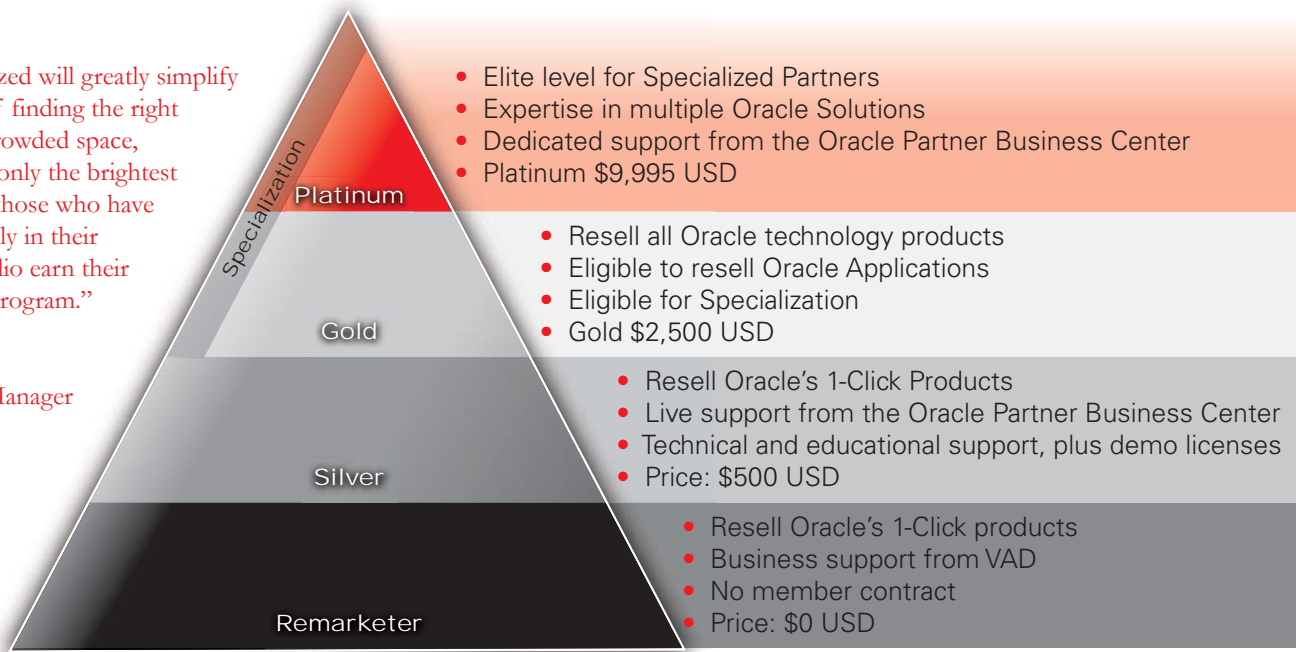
zed will greatly simplify
f finding the right
rowded space,
only the brightest
hose who have
ly in their
lio earn their
rogram."

Manager

Specialization

Platinum

- Elite level for Specialized Partners
- Expertise in multiple Oracle Solutions
- Dedicated support from the Oracle Partner Business Center
- Platinum $9,995 USD

Gold

- Resell all Oracle technology products
- Eligible to resell Oracle Applications
- Eligible for Specialization
- Gold $2,500 USD

Silver

- Resell Oracle's 1-Click Products
- Live support from the Oracle Partner Business Center
- Technical and educational support, plus demo licenses
- Price: $500 USD

Remarketer

- Resell Oracle's 1-Click products
- Business support from VAD
- No member contract
- Price: $0 USD